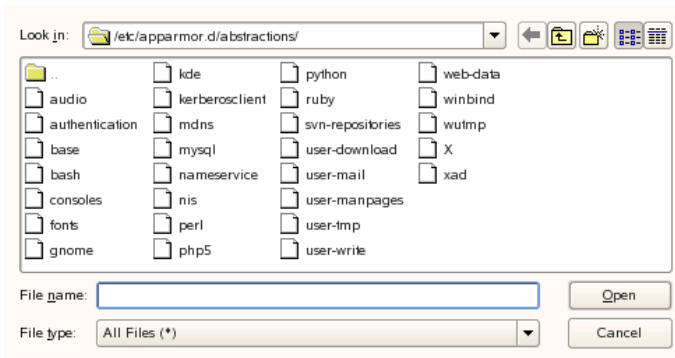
Look in: /etc/apparmor.d/abstractions/

..
audio
authentication
base
bash
consoles
fonts
gnome
kde
kerberosclient
mdns
mysql
nameservice
nis
perl
php5
python
ruby
svn-repositories
user-download
user-mail
user-manpages
user-tmp
user-write
web-data
winbind
wutmp
X
xad

File name:
Open
File type: All Files (*)
Cancel